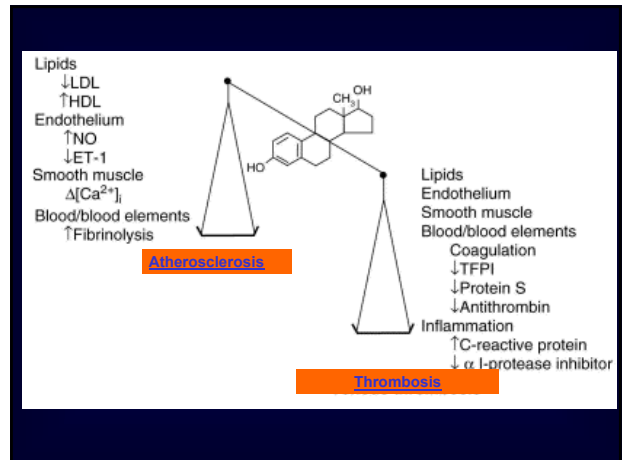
Lipids
↓LDL
↑HDL
Endothelium
↑NO
↓ET-1
Smooth muscle
$\Delta[Ca^{2+}]_i$
Blood/blood elements
↑Fibrinolysis

Atherosclerosis

OH
$CH_3$
HO

Lipids
Endothelium
Smooth muscle
Blood/blood elements
Coagulation
↓TFPI
↓Protein S
↓Antithrombin
Inflammation
↑C-reactive protein
↓ $\alpha$ l-protease inhibitor

Thrombosis